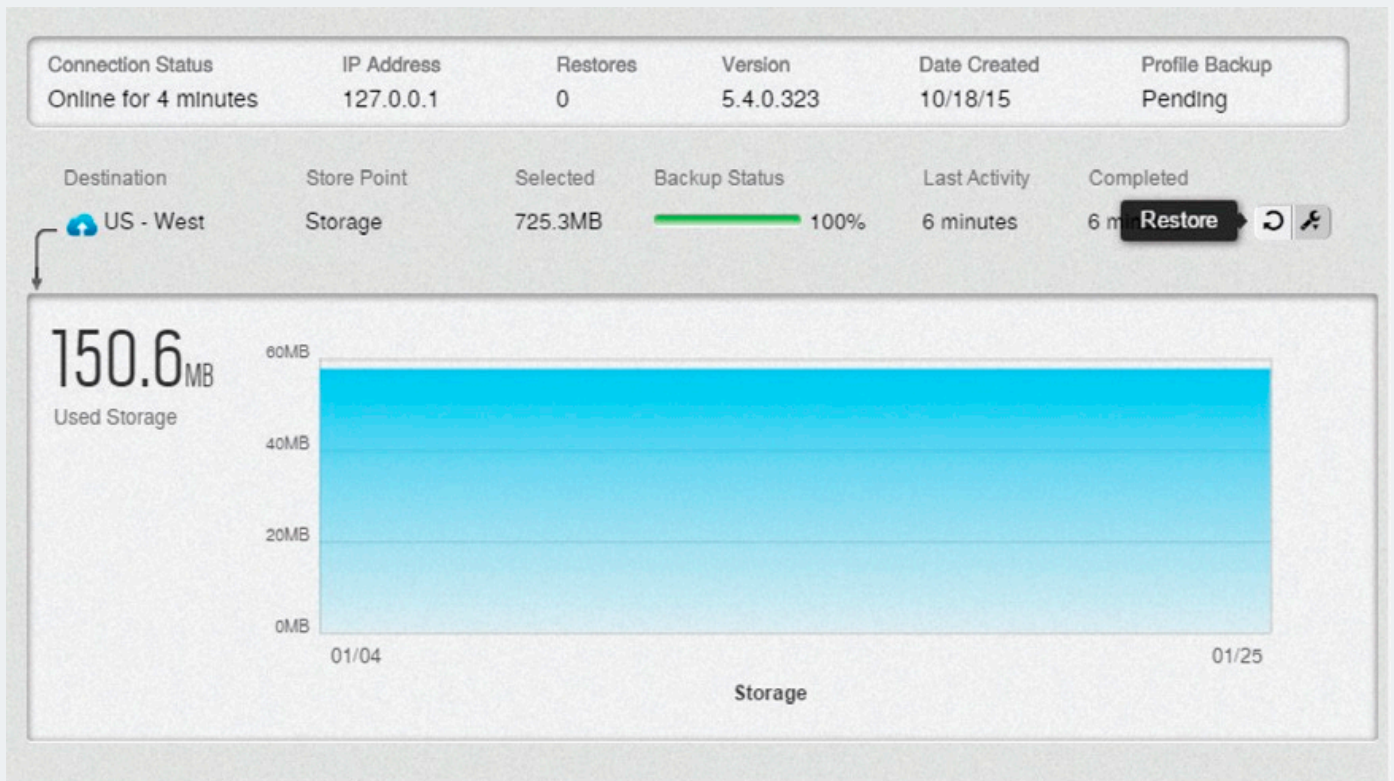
| Connection Status | IP Address | Restores | Version | Date Created | Profile Backup |
|---|---|---|---|---|---|
| Online for 4 minutes | 127.0.0.1 | 0 | 5.4.0.323 | 10/18/15 | Pending |

| Destination | Store Point | Selected | Backup Status | Last Activity | Completed |
|---|---|---|---|---|---|
| US - West | Storage | 725.3MB | 100% | 6 minutes | 6 mi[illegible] |

Restore

150.6MB
Used Storage

60MB
40MB
20MB
0MB
01/04
01/25
Storage